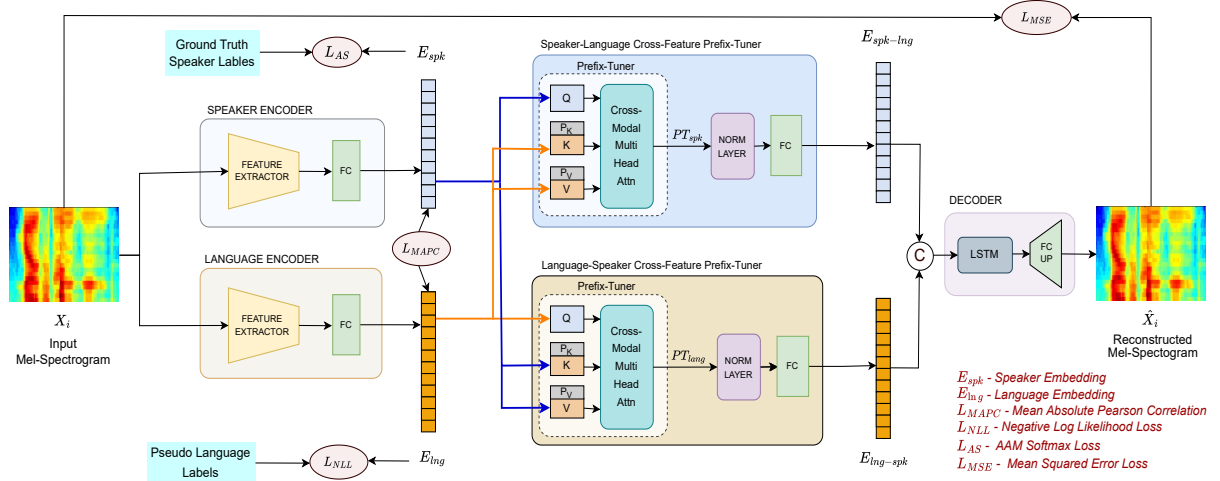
$L_{MSE}$

Ground Truth Speaker Lables

$L_{AS}$

$E_{spk}$

Speaker-Language Cross-Feature Prefix-Tuner

$E_{spk-lng}$

Prefix-Tuner

Q

$P_K$

K

$P_V$

V

Cross-Modal Multi Head Attn

$PT_{spk}$

NORM LAYER

FC

SPEAKER ENCODER

FEATURE EXTRACTOR

FC

$L_{MAPC}$

DECODER

C

LSTM

FC UP

LANGUAGE ENCODER

FEATURE EXTRACTOR

FC

Language-Speaker Cross-Feature Prefix-Tuner

Prefix-Tuner

Q

$P_K$

K

$P_V$

V

Cross-Modal Multi Head Attn

$PT_{lang}$

NORM LAYER

FC

$X_i$

Input Mel-Spectrogram

$\hat{X}_i$

Reconstructed Mel-Spectogram

$E_{spk}$ - Speaker Embedding

$E_{lng}$ - Language Embedding

$L_{MAPC}$ - Mean Absolute Pearson Correlation

$L_{NLL}$ - Negative Log Likelihood Loss

$L_{AS}$ - AAM Softmax Loss

$L_{MSE}$ - Mean Squared Error Loss

Pseudo Language Labels

$L_{NLL}$

$E_{lng}$

$E_{lng-spk}$